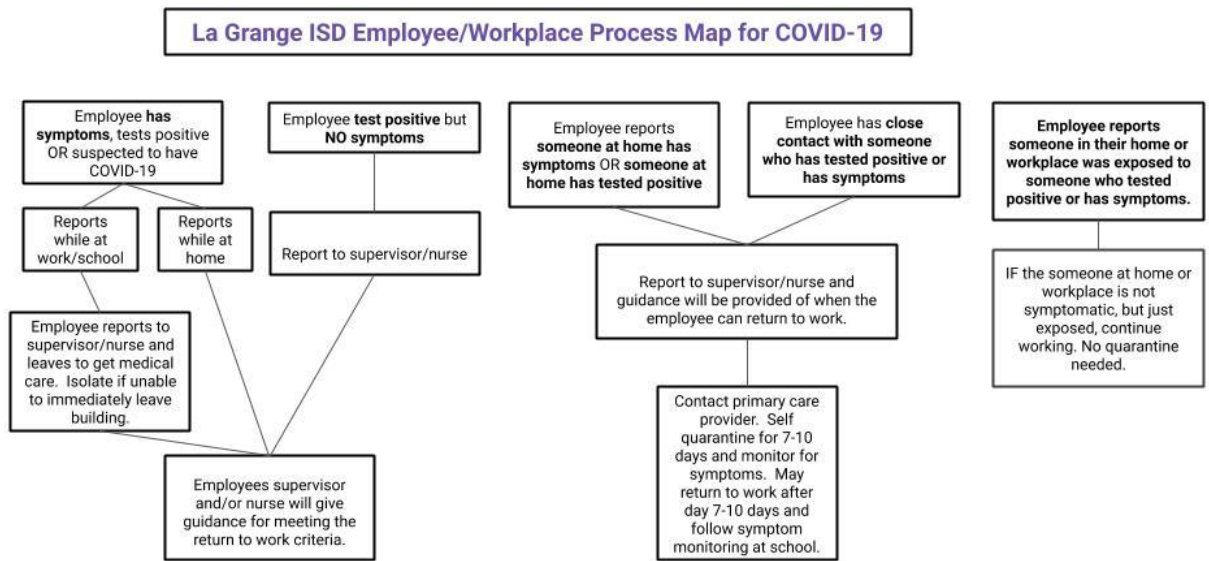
La Grange ISD Employee/Workplace Process Map for COVID-19

Employee has symptoms, tests positive OR suspected to have COVID-19

Reports while at work/school

Reports while at home

Employee reports to supervisor/nurse and leaves to get medical care. Isolate if unable to immediately leave building.

Employee test positive but NO symptoms

Report to supervisor/nurse

Employees supervisor and/or nurse will give guidance for meeting the return to work criteria.

Employee reports someone at home has symptoms OR someone at home has tested positive

Employee has close contact with someone who has tested positive or has symptoms

Report to supervisor/nurse and guidance will be provided of when the employee can return to work.

Contact primary care provider. Self quarantine for 7-10 days and monitor for symptoms. May return to work after day 7-10 days and follow symptom monitoring at school.

Employee reports someone in their home or workplace was exposed to someone who tested positive or has symptoms.

IF the someone at home or workplace is not symptomatic, but just exposed, continue working. No quarantine needed.